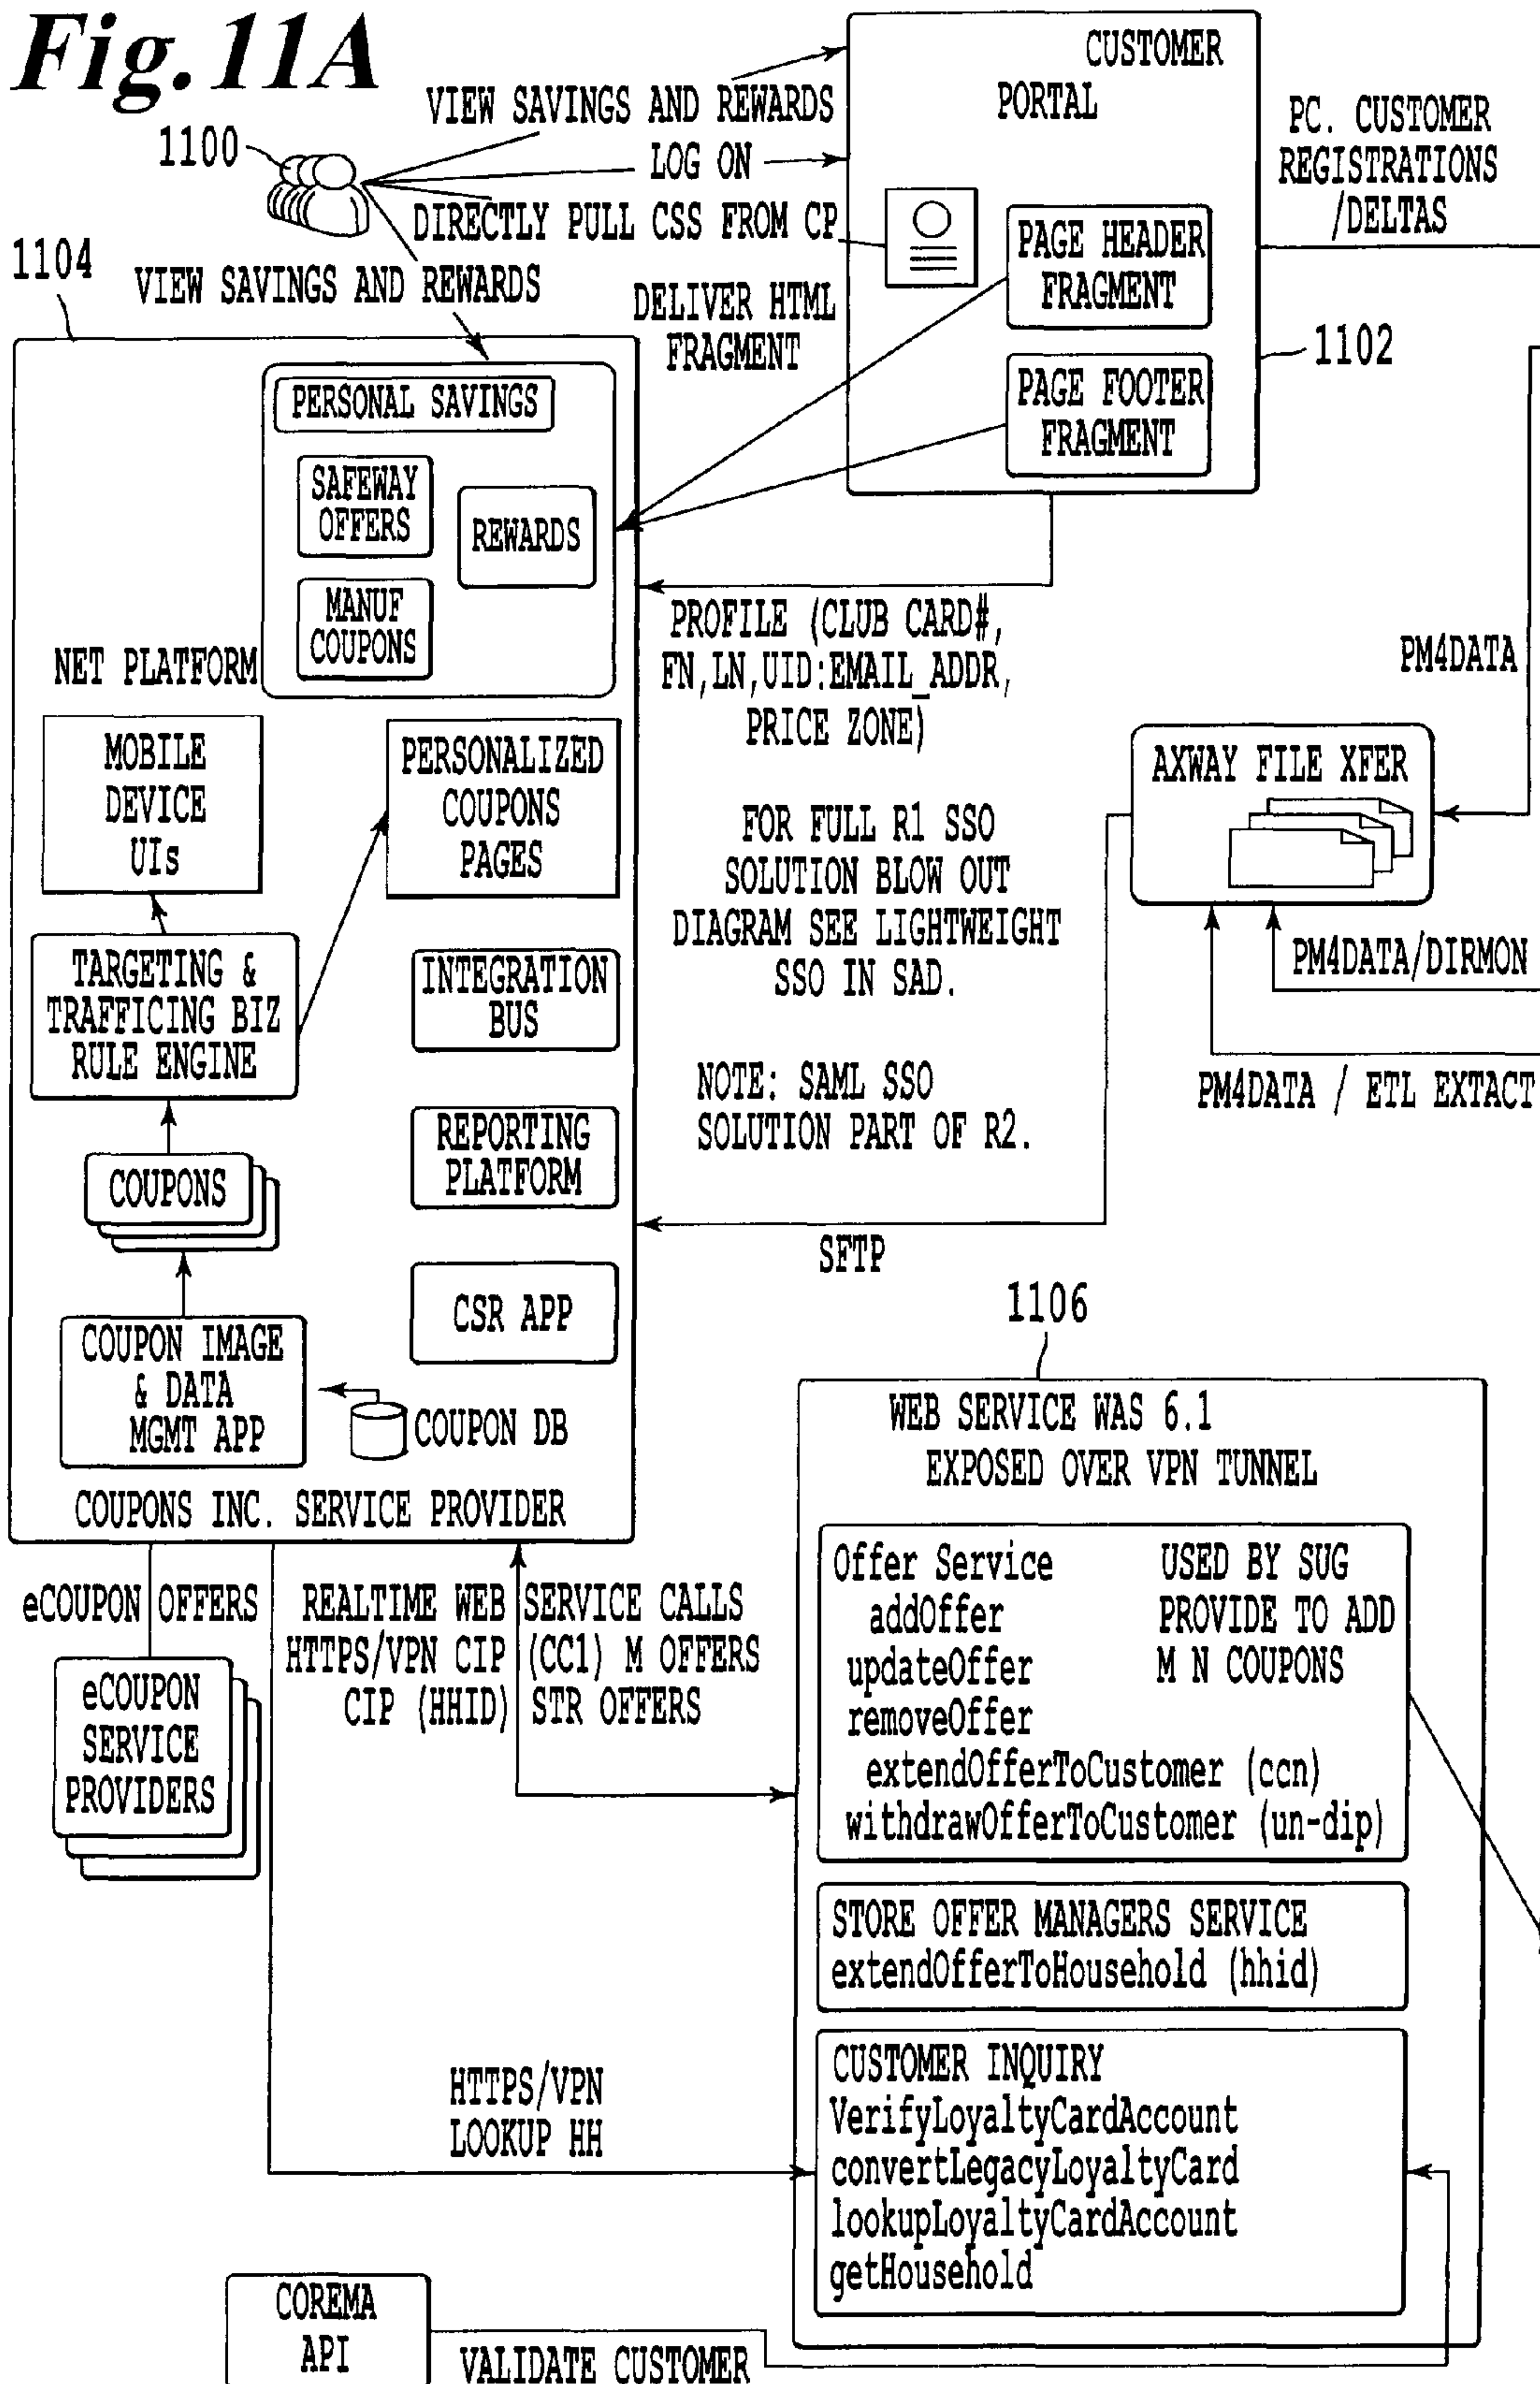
Fig. 11A

1100

VIEW SAVINGS AND REWARDS
LOG ON
DIRECTLY PULL CSS FROM CP
VIEW SAVINGS AND REWARDS

CUSTOMER PORTAL

PAGE HEADER FRAGMENT

PAGE FOOTER FRAGMENT

1102

PC. CUSTOMER REGISTRATIONS /DELTAS

DELIVER HTML FRAGMENT

1104

PERSONAL SAVINGS

SAFEWAY OFFERS

REWARDS

MANUF COUPONS

NET PLATFORM

MOBILE DEVICE UIs

PERSONALIZED COUPONS PAGES

TARGETING & TRAFFICING BIZ RULE ENGINE

INTEGRATION BUS

COUPONS

REPORTING PLATFORM

CSR APP

COUPON IMAGE & DATA MGMT APP

COUPON DB

COUPONS INC. SERVICE PROVIDER

PROFILE (CLUB CARD#, FN, LN, UID:EMAIL_ADDR, PRICE ZONE)

FOR FULL R1 SSO SOLUTION BLOW OUT DIAGRAM SEE LIGHTWEIGHT SSO IN SAD.

NOTE: SAML SSO SOLUTION PART OF R2.

PM4DATA

AXWAY FILE XFER

PM4DATA/DIRMON

PM4DATA / ETL EXTACT

SFTP

1106

eCOUPON OFFERS

eCOUPON SERVICE PROVIDERS

REALTIME WEB HTTPS/VPN CIP CIP (HHID)

SERVICE CALLS (CC1) M OFFERS STR OFFERS

WEB SERVICE WAS 6.1 EXPOSED OVER VPN TUNNEL

Offer Service
addOffer
updateOffer
removeOffer
extendOfferToCustomer (ccn)
withdrawOfferToCustomer (un-dip)

USED BY SUG PROVIDE TO ADD M N COUPONS

STORE OFFER MANAGERS SERVICE
extendOfferToHousehold (hhid)

HTTPS/VPN LOOKUP HH

CUSTOMER INQUIRY
VerifyLoyaltyCardAccount
convertLegacyLoyaltyCard
lookupLoyaltyCardAccount
getHousehold

COREMA API

VALIDATE CUSTOMER